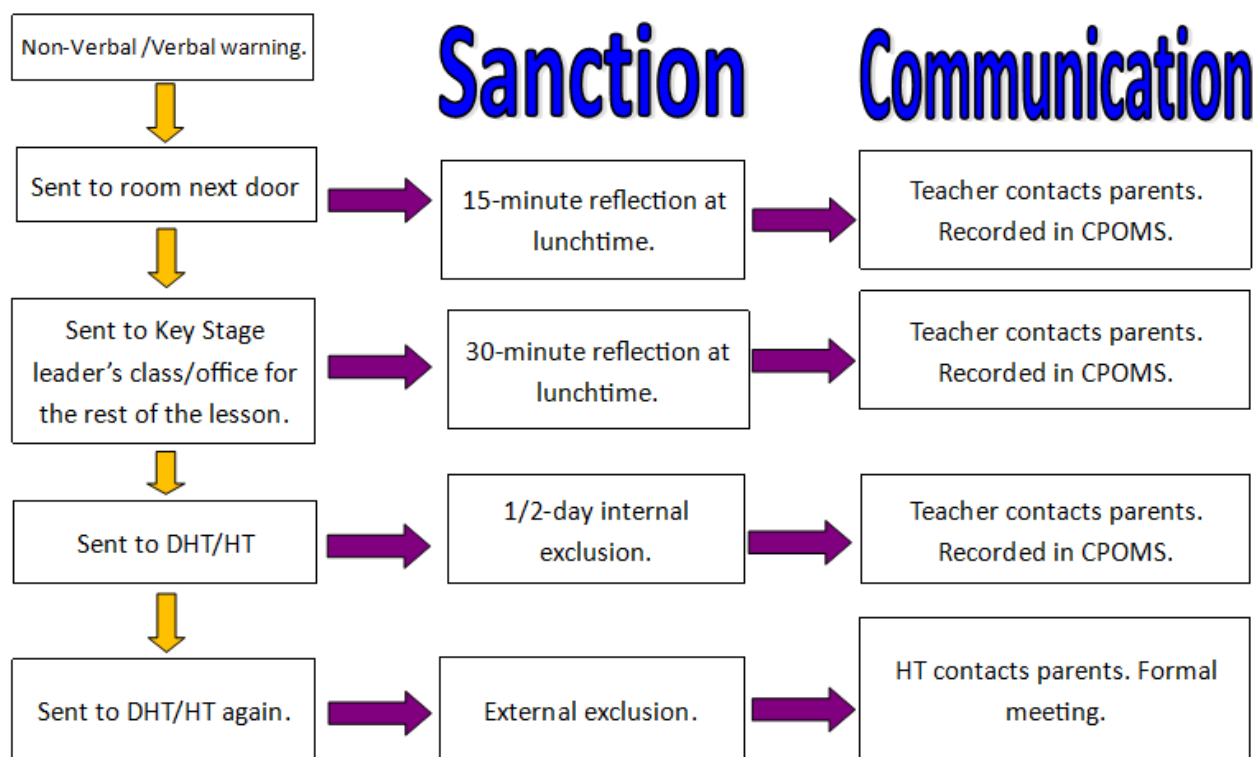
Non-Verbal /Verbal warning.

Sanction

Communication

Sent to room next door

15-minute reflection at lunchtime.

Teacher contacts parents. Recorded in CPOMS.

Sent to Key Stage leader's class/office for the rest of the lesson.

30-minute reflection at lunchtime.

Teacher contacts parents. Recorded in CPOMS.

Sent to DHT/HT

1/2-day internal exclusion.

Teacher contacts parents. Recorded in CPOMS.

Sent to DHT/HT again.

External exclusion.

HT contacts parents. Formal meeting.